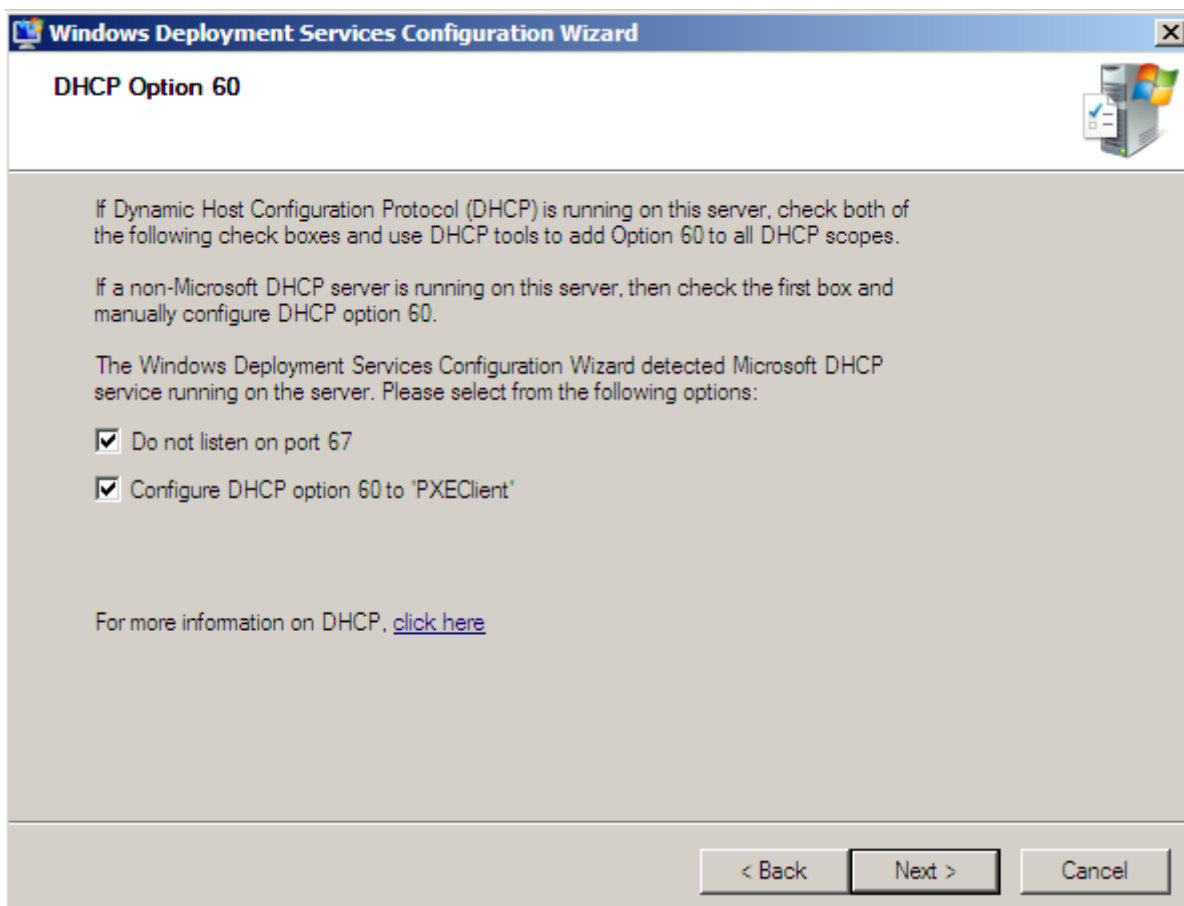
Windows Deployment Services Configuration Wizard

DHCP Option 60

If Dynamic Host Configuration Protocol (DHCP) is running on this server, check both of the following check boxes and use DHCP tools to add Option 60 to all DHCP scopes.

If a non-Microsoft DHCP server is running on this server, then check the first box and manually configure DHCP option 60.

The Windows Deployment Services Configuration Wizard detected Microsoft DHCP service running on the server. Please select from the following options:

☑ Do not listen on port 67

☑ Configure DHCP option 60 to 'PXEClient'

For more information on DHCP, click here

< Back | Next > | Cancel